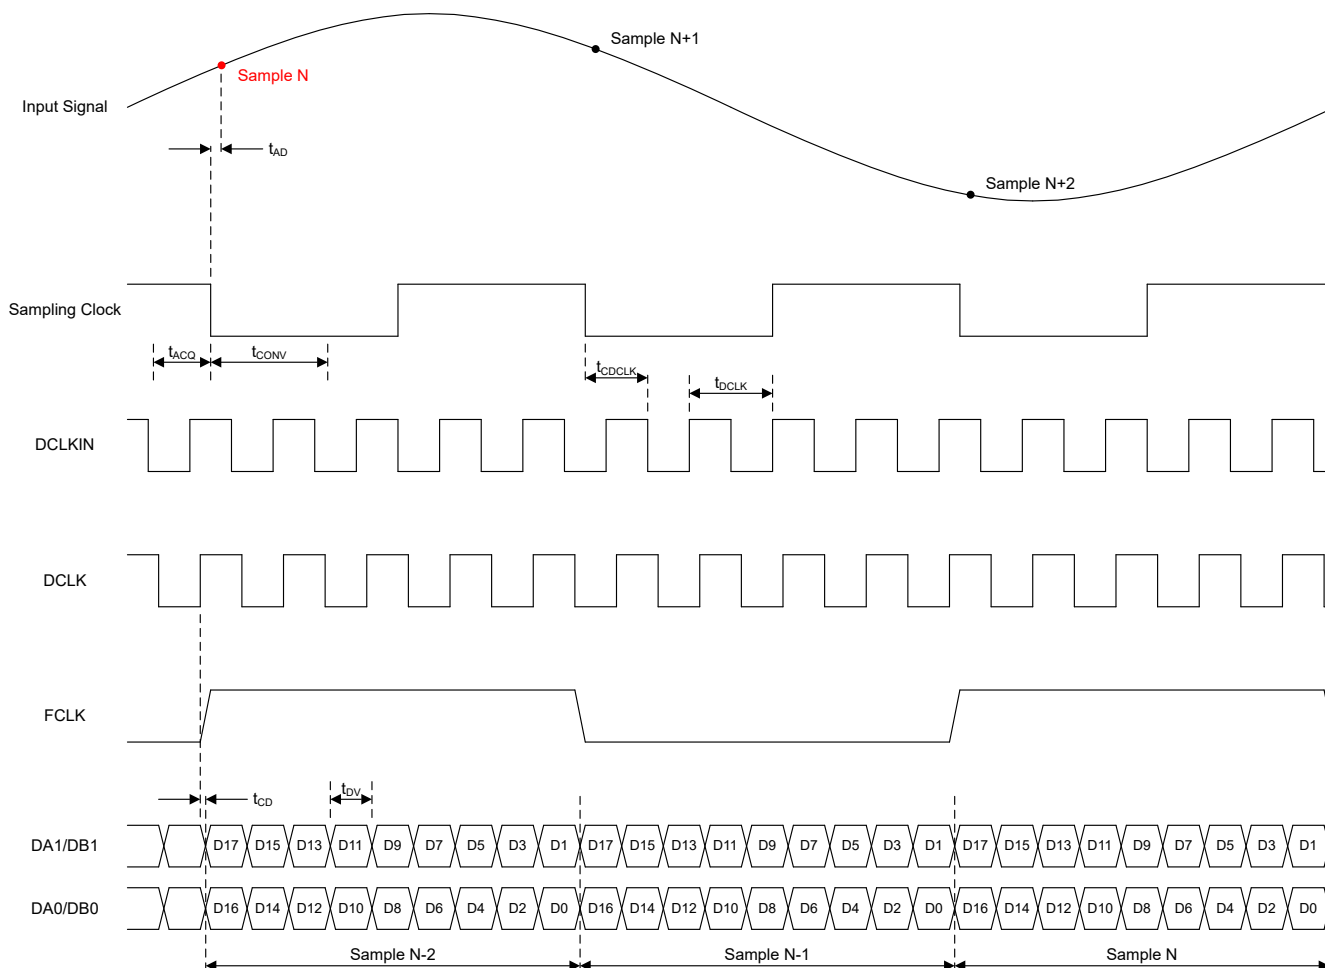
Sample N+1
Sample N
Input Signal
$t_{AD}$
Sample N+2
Sampling Clock
$t_{ACQ}$
$t_{CONV}$
$t_{CDCLK}$
$t_{DCLK}$
DCLKIN
DCLK
FCLK
$t_{CD}$
$t_{DV}$
DA1/DB1
D17 D15 D13 D11 D9 D7 D5 D3 D1 D17 D15 D13 D11 D9 D7 D5 D3 D1 D17 D15 D13 D11 D9 D7 D5 D3 D1
DA0/DB0
D16 D14 D12 D10 D8 D6 D4 D2 D0 D16 D14 D12 D10 D8 D6 D4 D2 D0 D16 D14 D12 D10 D8 D6 D4 D2 D0
Sample N-2
Sample N-1
Sample N